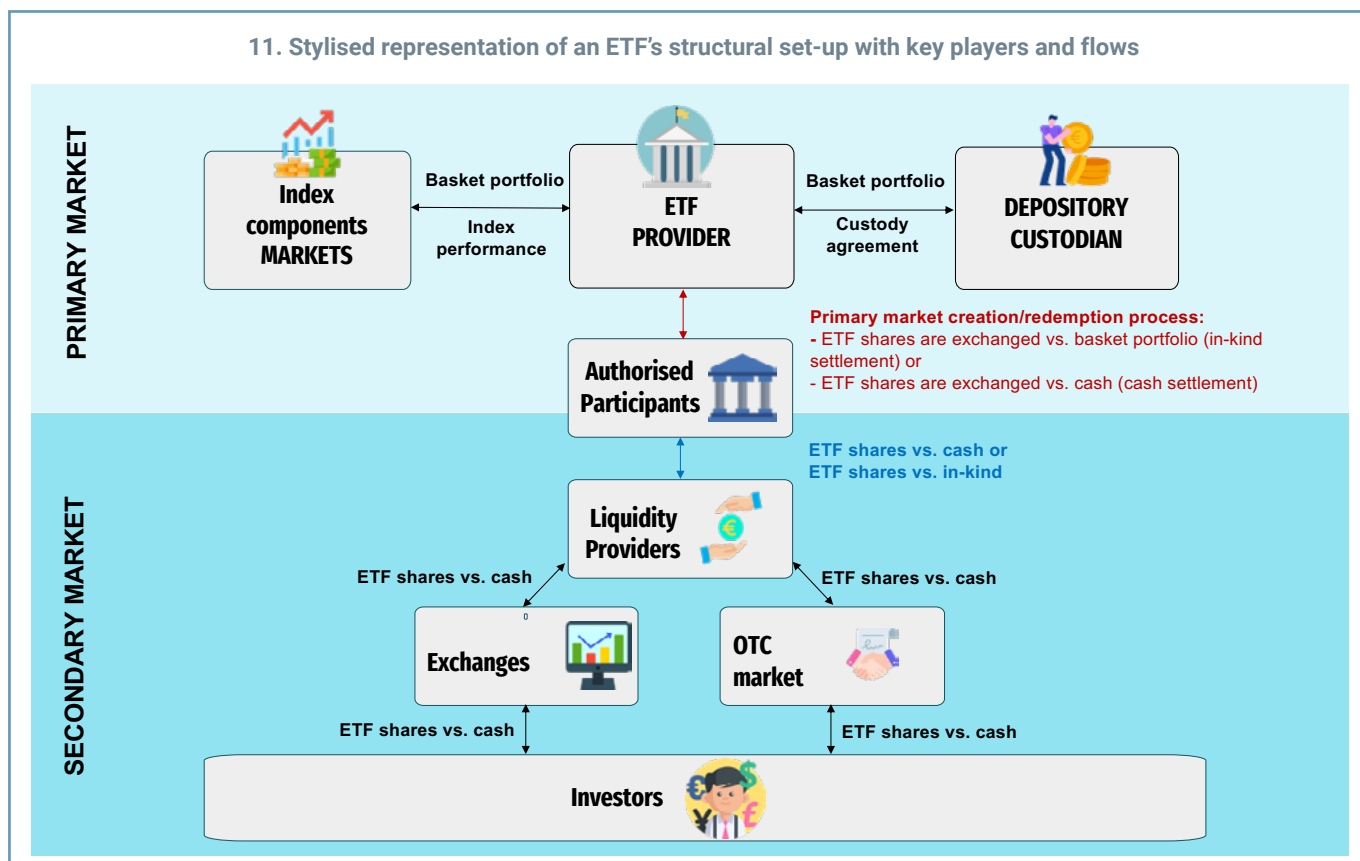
11. Stylised representation of an ETF's structural set-up with key players and flows

PRIMARY MARKET

Index components MARKETS

Basket portfolio

Index performance

ETF PROVIDER

Basket portfolio

Custody agreement

DEPOSITORY CUSTODIAN

Primary market creation/redemption process:
- ETF shares are exchanged vs. basket portfolio (in-kind settlement) or
- ETF shares are exchanged vs. cash (cash settlement)

Authorised Participants

SECONDARY MARKET

ETF shares vs. cash or
ETF shares vs. in-kind

Liquidity Providers

ETF shares vs. cash

ETF shares vs. cash

0

Exchanges

OTC market

ETF shares vs. cash

ETF shares vs. cash

Investors